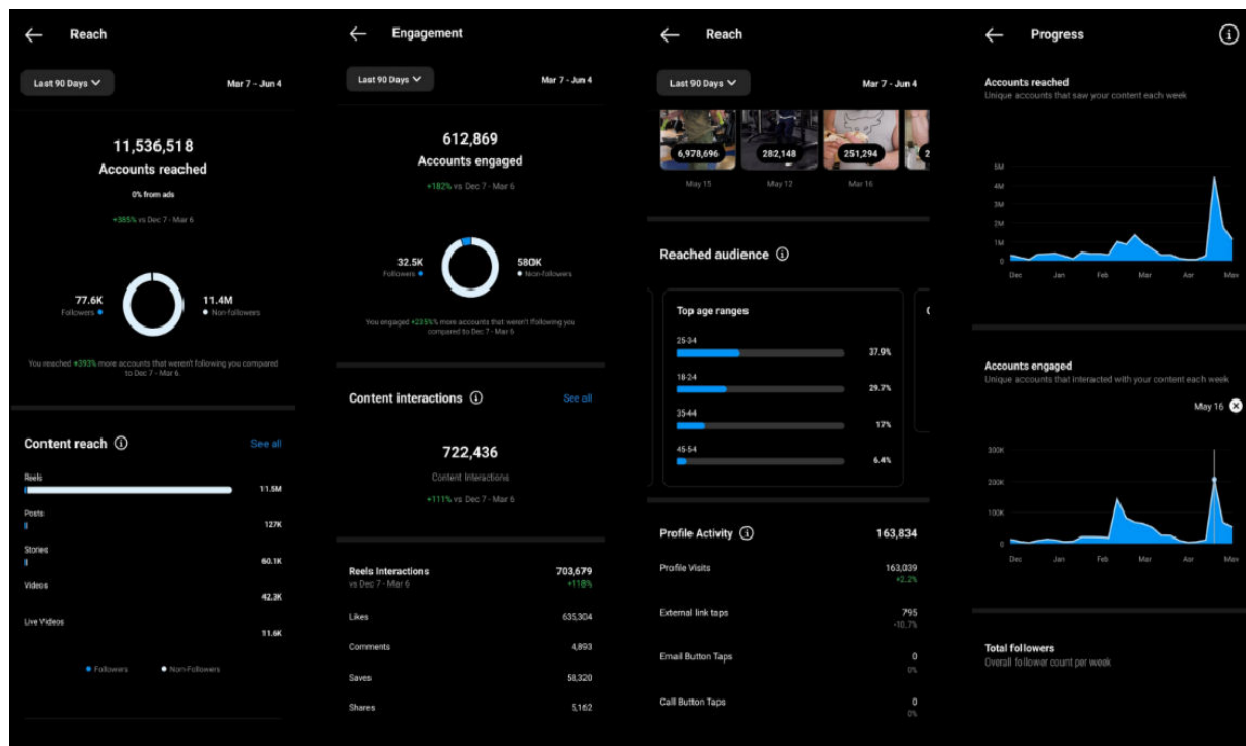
Reach

Last 90 Days

Mar 7 - Jun 4

11,536,518
Accounts reached
0% from ads
+385% vs Dec 7 - Mar 6

77.6K
Followers

11.4M
Non-followers

You reached +393% more accounts that weren't following you compared to Dec 7 - Mar 6

Content reach

See all

Reels 11.5M
Posts 127K
Stories 60.1K
Videos 42.3K
Live Videos 11.6K

Followers
Non-Followers

Engagement

Last 90 Days

Mar 7 - Jun 4

612,869
Accounts engaged
+182% vs Dec 7 - Mar 6

32.5K
Followers

580K
Non-followers

You engaged +23.5% more accounts that weren't following you compared to Dec 7 - Mar 6

Content interactions

See all

722,436
Content Interactions
+111% vs Dec 7 - Mar 6

Reels Interactions 703,679
vs Dec 7 - Mar 6 +118%
Likes 635,304
Comments 4,893
Saves 58,320
Shares 5,162

Reach

Last 90 Days

Mar 7 - Jun 4

6,978,696
May 15
282,148
May 12
251,294
Mar 16
2

Reached audience

Top age ranges
25-34 37.9%
18-24 29.7%
35-44 17%
45-54 6.4%

Profile Activity 163,834
Profile Visits 163,039 +2.2%
External link taps 795 -10.7%
Email Button Taps 0 0%
Call Button Taps 0 0%

Progress

Accounts reached
Unique accounts that saw your content each week

5M
4M
3M
2M
1M
0
Dec Jan Feb Mar Apr May

Accounts engaged
Unique accounts that interacted with your content each week

May 16

300K
200K
100K
0
Dec Jan Feb Mar Apr May

Total followers
Overall follower count per week